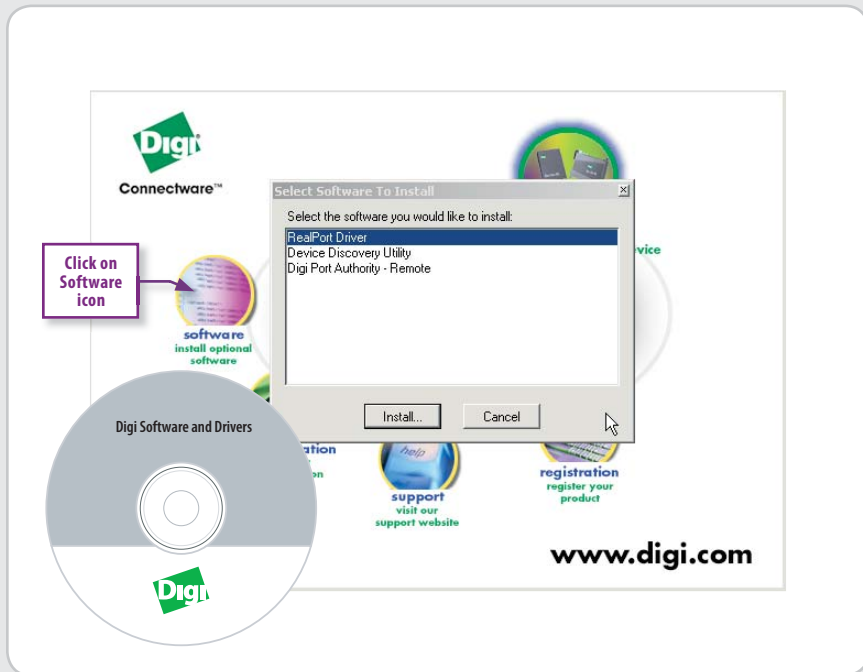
Digi

Connectware™

Click on Software icon

software
install optional software

Select Software To Install

Select the software you would like to install:

RealPort Driver
Device Discovery Utility
Digi Port Authority - Remote

Install...

Cancel

vice

ation

on

help

support
visit our support website

registration
register your product

www.digi.com

Digi Software and Drivers

Digi